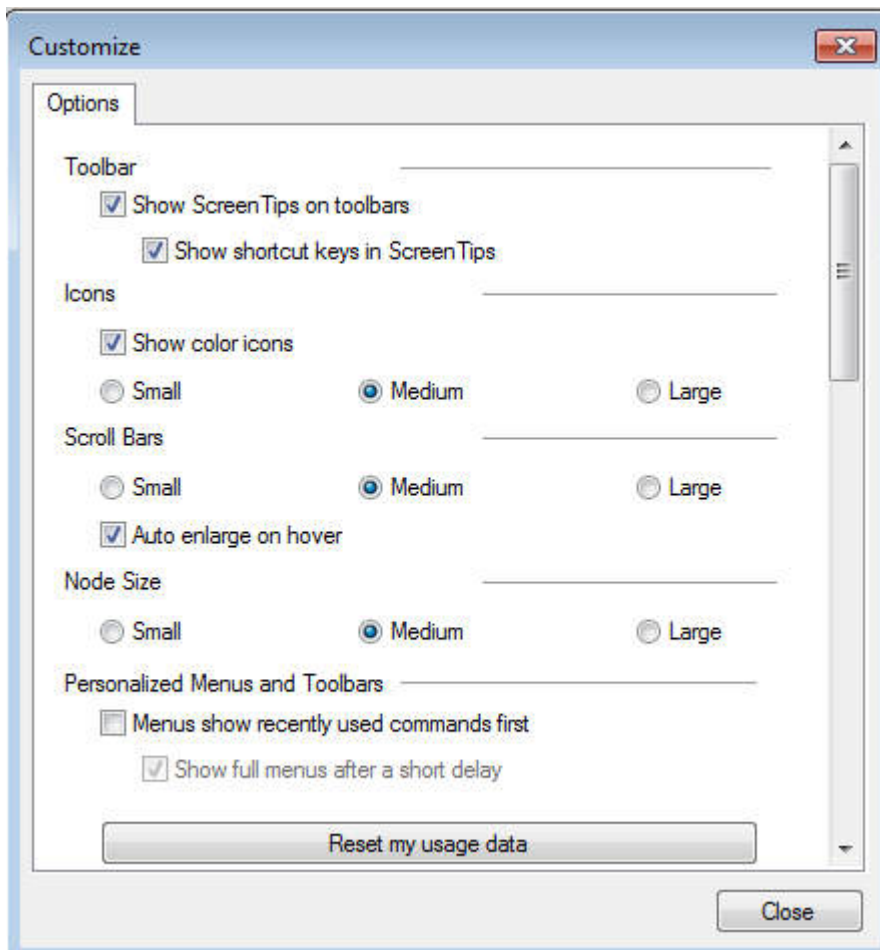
Customize

Options

Toolbar

Show ScreenTips on toolbars

Show shortcut keys in ScreenTips

Icons

Show color icons

Small Medium Large

Scroll Bars

Small Medium Large

Auto enlarge on hover

Node Size

Small Medium Large

Personalized Menus and Toolbars

Menus show recently used commands first

Show full menus after a short delay

Reset my usage data

Close